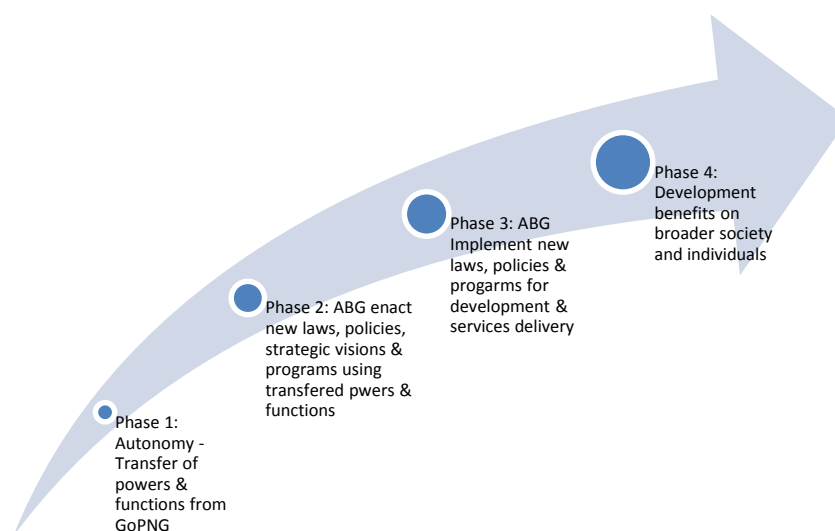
Phase 1: Autonomy - Transfer of powers & functions from GoPNG

Phase 2: ABG enact new laws, policies, strategic visions & programs using transfered pwers & functions

Phase 3: ABG Implement new laws, policies & progarms for development & services delivery

Phase 4: Development benefits on broader society and individuals